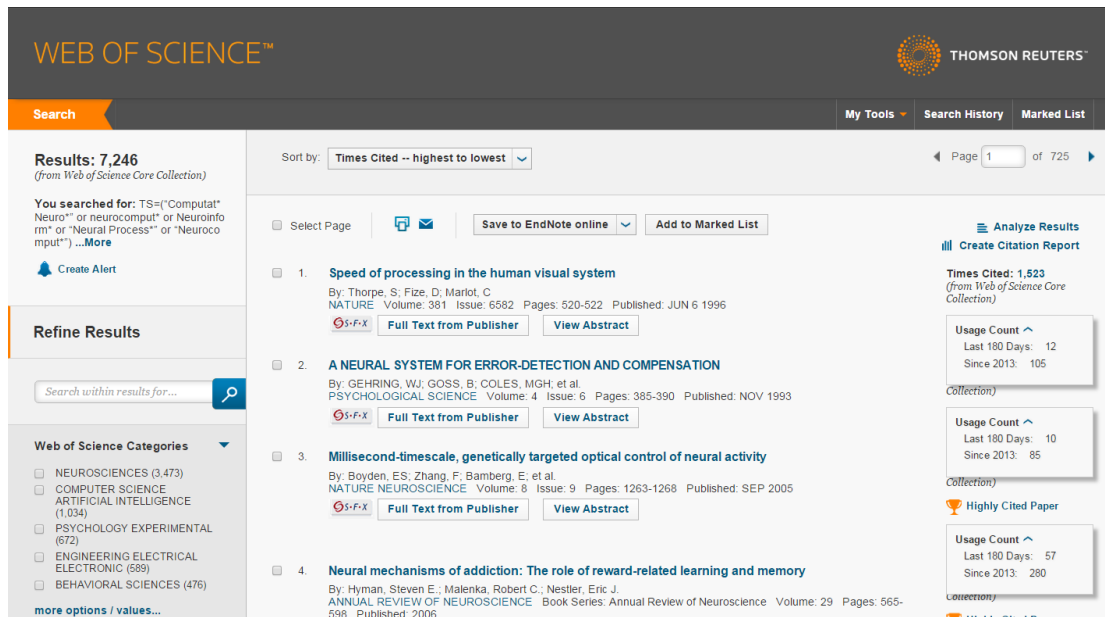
WEB OF SCIENCE™

THOMSON REUTERS™

Search

My Tools | Search History | Marked List

Results: 7,246
(from Web of Science Core Collection)

You searched for: TS=("Computat* Neuro*" or neurocomput* or Neuroinform* or "Neural Process*" or "Neurocomput*") ...More

Create Alert

Refine Results

Search within results for...

Web of Science Categories

NEUROSCIENCES (3,473)
COMPUTER SCIENCE ARTIFICIAL INTELLIGENCE (1,034)
PSYCHOLOGY EXPERIMENTAL (672)
ENGINEERING ELECTRICAL ELECTRONIC (589)
BEHAVIORAL SCIENCES (476)

more options / values...

Sort by: Times Cited -- highest to lowest

Page 1 of 725

Select Page

Save to EndNote online | Add to Marked List

Analyze Results
Create Citation Report

1. Speed of processing in the human visual system
By: Thorpe, S; Fize, D; Marlot, C
NATURE Volume: 381 Issue: 6582 Pages: 520-522 Published: JUN 6 1996
S·F·X | Full Text from Publisher | View Abstract

Times Cited: 1,523
(from Web of Science Core Collection)

Usage Count
Last 180 Days: 12
Since 2013: 105

2. A NEURAL SYSTEM FOR ERROR-DETECTION AND COMPENSATION
By: GEHRING, WJ; GOSS, B; COLES, MGH; et al.
PSYCHOLOGICAL SCIENCE Volume: 4 Issue: 6 Pages: 385-390 Published: NOV 1993
S·F·X | Full Text from Publisher | View Abstract

Collection)

Usage Count
Last 180 Days: 10
Since 2013: 85

3. Millisecond-timescale, genetically targeted optical control of neural activity
By: Boyden, ES; Zhang, F; Bamberg, E; et al.
NATURE NEUROSCIENCE Volume: 8 Issue: 9 Pages: 1263-1268 Published: SEP 2005
S·F·X | Full Text from Publisher | View Abstract

Collection)

Highly Cited Paper

Usage Count
Last 180 Days: 57
Since 2013: 280

4. Neural mechanisms of addiction: The role of reward-related learning and memory
By: Hyman, Steven E.; Malenka, Robert C.; Nestler, Eric J.
ANNUAL REVIEW OF NEUROSCIENCE Book Series: Annual Review of Neuroscience Volume: 29 Pages: 565-598 Published: 2006

Collection)